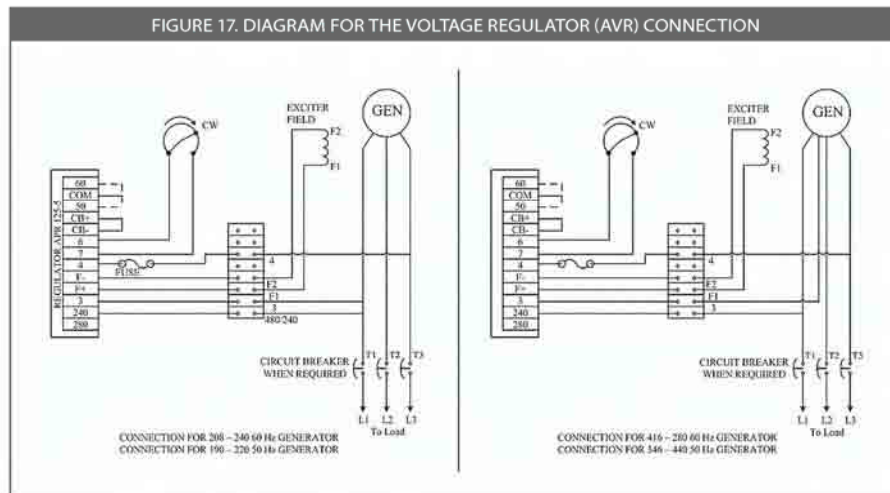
FIGURE 17. DIAGRAM FOR THE VOLTAGE REGULATOR (AVR) CONNECTION

CW

EXCITER FIELD

F2

F1

GEN

REGULATOR APR 125-5

60
COM
50
CB+
CB-
6
7
4
F-
F+
3
240
280

FUSE

4

F2

F1

3

480/240

CIRCUIT BREAKER WHEN REQUIRED

T1 T2 T3

L1 L2 L3

To Load

CONNECTION FOR 208 – 240 60 Hz GENERATOR
CONNECTION FOR 190 – 220 50 Hz GENERATOR

CW

EXCITER FIELD

F2

F1

GEN

60
COM
50
CB+
CB-
6
7
4
F-
F+
3
240
280

4

F2

F1

3

CIRCUIT BREAKER WHEN REQUIRED

T1 T2 T3

L1 L2 L3

To Load

CONNECTION FOR 416 – 280 60 Hz GENERATOR
CONNECTION FOR 346 – 440 50 Hz GENERATOR